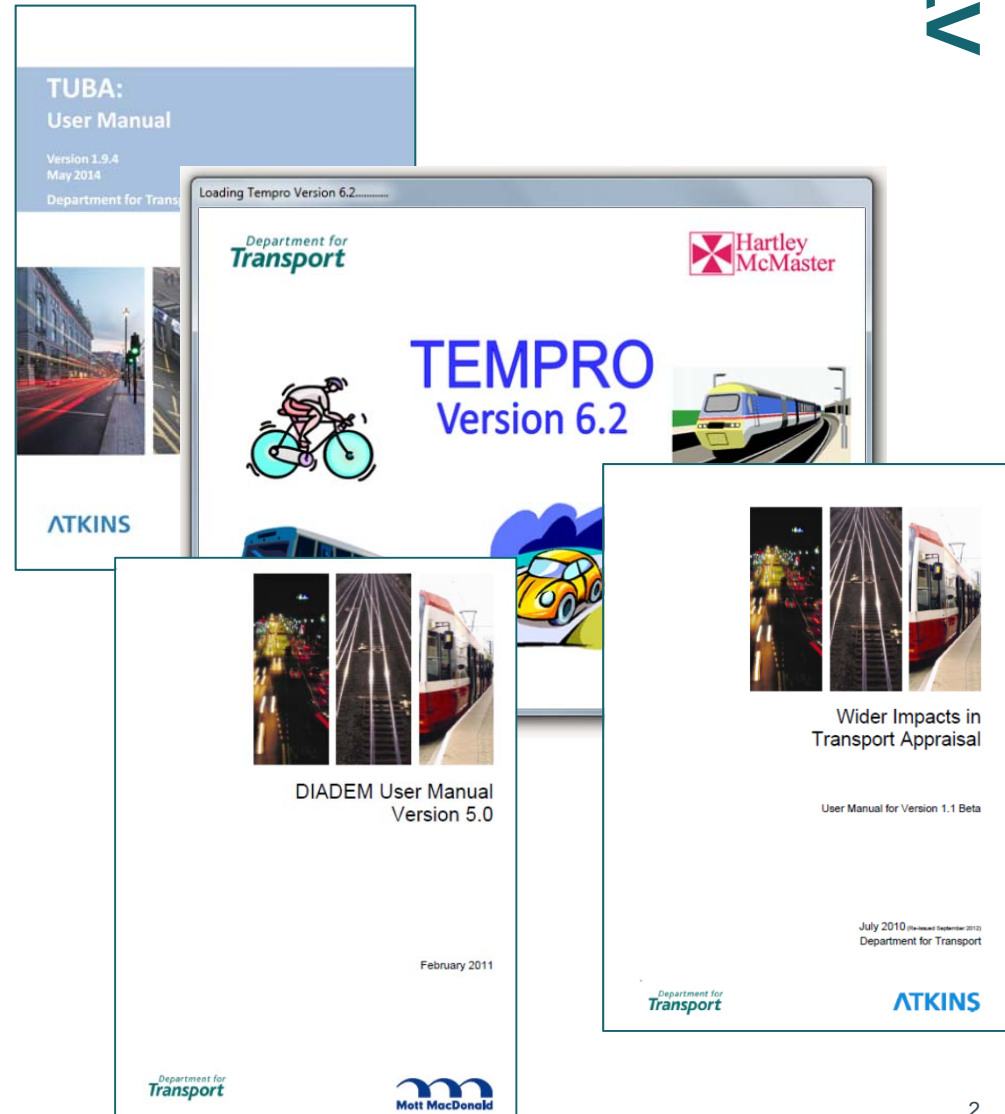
TUBA:
User Manual

Version 1.9.4
May 2014

Department for Transp

ATKINS

Loading Tempro Version 6.2...........

Department for Transport

Hartley McMaster

TEMPRO
Version 6.2

Wider Impacts in Transport Appraisal

User Manual for Version 1.1 Beta

July 2010 (Re-issued September 2012)
Department for Transport

Department for Transport

ATKINS

DIADEM User Manual
Version 5.0

February 2011

Department for Transport

Mott MacDonald

2